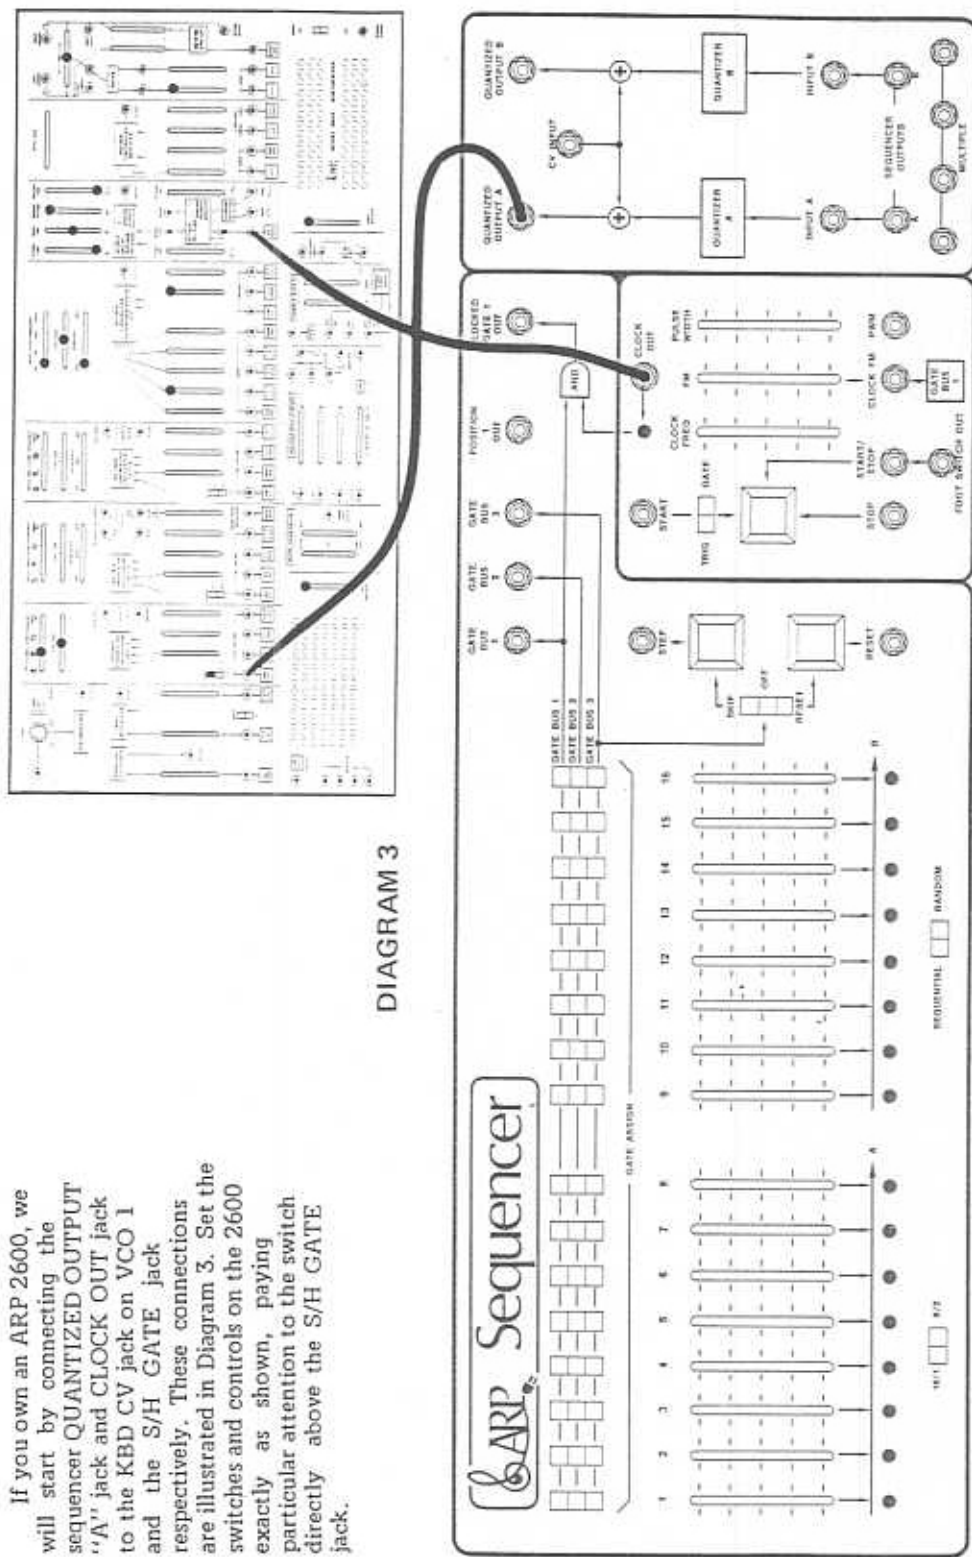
If you own an ARP 2600, we will start by connecting the sequencer QUANTIZED OUTPUT "A" jack and CLOCK OUT jack to the KBD CV jack on VCO 1 and the S/H GATE jack respectively. These connections are illustrated in Diagram 3. Set the switches and controls on the 2600 exactly as shown, paying particular attention to the switch directly above the S/H GATE jack.

DIAGRAM 3

ARP Sequencer

QUANTIZED OUTPUT B
CV INPUT
QUANTIZED OUTPUT A
QUANTIZER B
QUANTIZER A
INPUT B
INPUT A
SEQUENCER OUTPUTS
MULTIPLE

CLOCKED GATE 1 OUT
POSITION 1 OUT
GATE BUS 3
GATE BUS 2
GATE OUT
AND
CLOCK OUT
PULSE WIDTH
FM
CLOCK FREQ
START
GATE
TRIG
START/STOP
STOP
CLOCK FM
PWM
GATE BUS 1
FOOT SWITCH OUT

STEP
RESET
SKIP
OFF
RESET

GATE BUS 1
GATE BUS 2
GATE BUS 3

GATE ASSIGN

1 2 3 4 5 6 7 8
9 10 11 12 13 14 15 16
A
B
16/1 8/8
SEQUENTIAL RANDOM